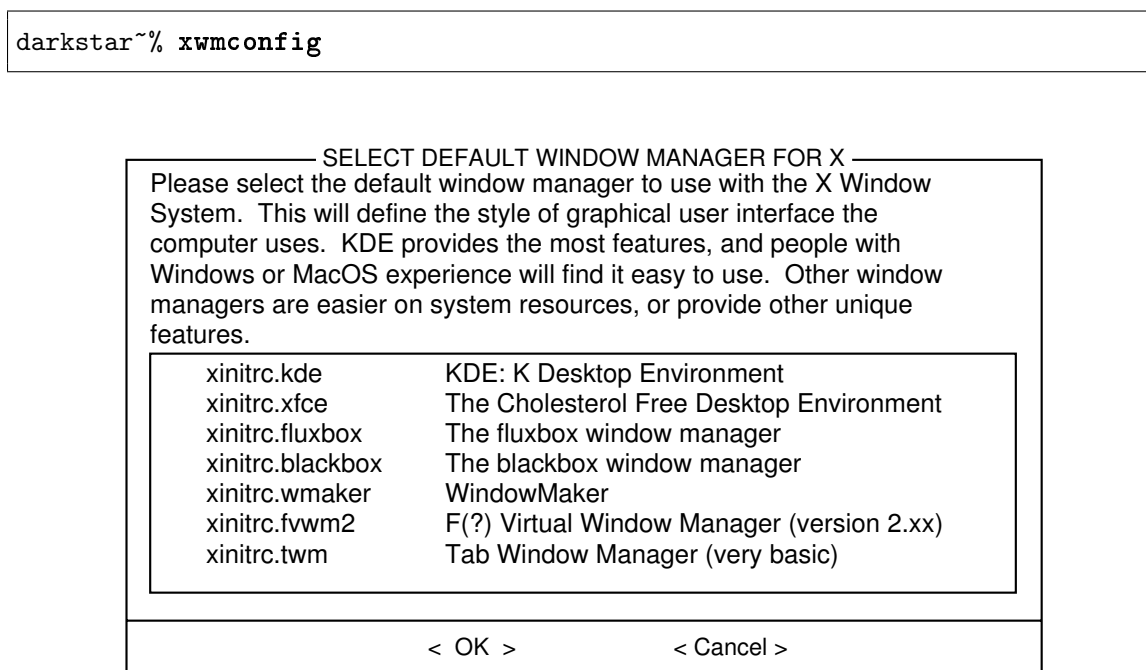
darkstar~% xwmconfig

SELECT DEFAULT WINDOW MANAGER FOR X

Please select the default window manager to use with the X Window System. This will define the style of graphical user interface the computer uses. KDE provides the most features, and people with Windows or MacOS experience will find it easy to use. Other window managers are easier on system resources, or provide other unique features.

| | |
|---|---|
| xinitrc.kde | KDE: K Desktop Environment |
| xinitrc.xfce | The Cholesterol Free Desktop Environment |
| xinitrc.fluxbox | The fluxbox window manager |
| xinitrc.blackbox | The blackbox window manager |
| xinitrc.wmaker | WindowMaker |
| xinitrc.fvwm2 | F(?) Virtual Window Manager (version 2.xx) |
| xinitrc.twm | Tab Window Manager (very basic) |

< OK > < Cancel >